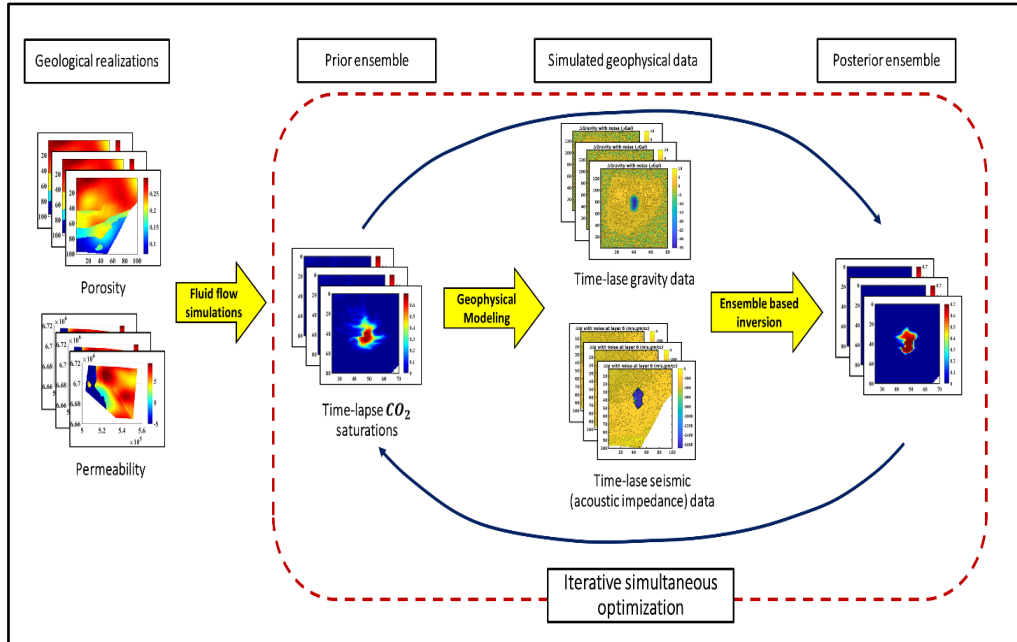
Geological realizations

Prior ensemble

Simulated geophysical data

Posterior ensemble

Porosity

Permeability

Fluid flow simulations

Time-lapse $CO_2$ saturations

Geophysical Modeling

Time-lase gravity data

Time-lase seismic (acoustic impedance) data

Ensemble based inversion

Iterative simultaneous optimization